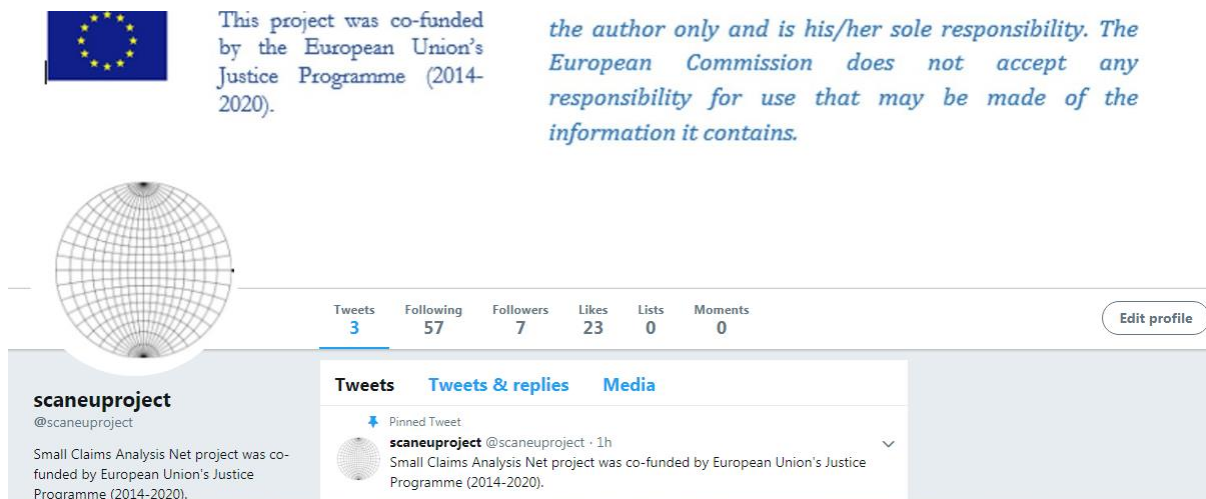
This project was co-funded by the European Union's Justice Programme (2014-2020).

the author only and is his/her sole responsibility. The European Commission does not accept any responsibility for use that may be made of the information it contains.

| Tweets | Following | Followers | Likes | Lists | Moments |
|---|---|---|---|---|---|
| 3 | 57 | 7 | 23 | 0 | 0 |

Edit profile

scaneuproject
@scaneuproject

Small Claims Analysis Net project was co-funded by European Union's Justice Programme (2014-2020).

Tweets Tweets & replies Media

Pinned Tweet
scaneuproject @scaneuproject · 1h
Small Claims Analysis Net project was co-funded by European Union's Justice Programme (2014-2020).